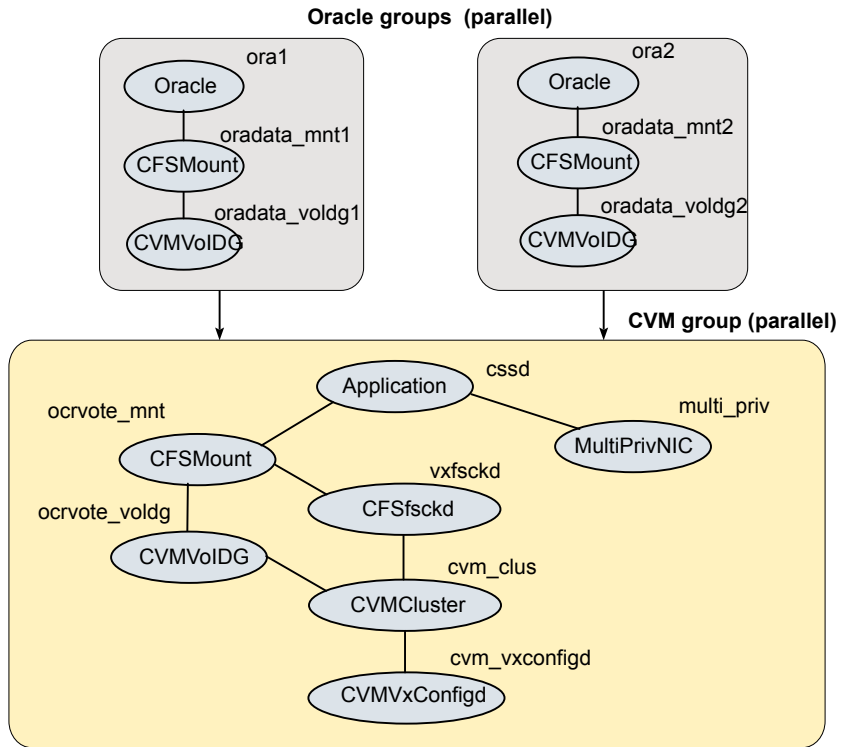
Oracle groups (parallel)

ora1
Oracle
oradata_mnt1
CFSMount
oradata_voldg1
CVMVolDG

ora2
Oracle
oradata_mnt2
CFSMount
oradata_voldg2
CVMVolDG

CVM group (parallel)

cssd
Application
multi_priv
MultiPrivNIC
ocrvote_mnt
CFSMount
vxfsckd
CFSfsckd
ocrvote_voldg
CVMVolDG
cvm_clus
CVMCluster
cvm_vxconfigd
CVMVxConfigd